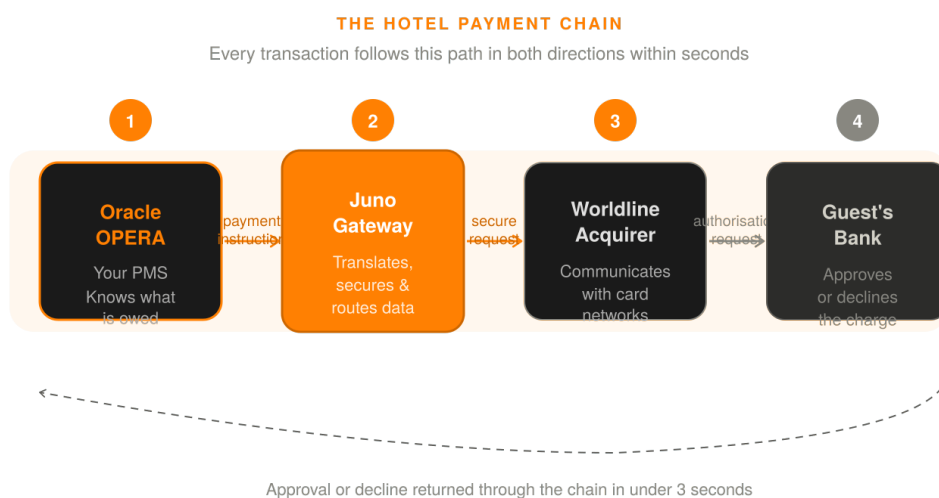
THE HOTEL PAYMENT CHAIN

Every transaction follows this path in both directions within seconds

1

Oracle OPERA

Your PMS Knows what is owed

payment instruction

2

Juno Gateway

Translates, secures & routes data

secure request

3

Worldline Acquirer

Communicates with card networks

authorisation request

4

Guest's Bank

Approves or declines the charge

Approval or decline returned through the chain in under 3 seconds